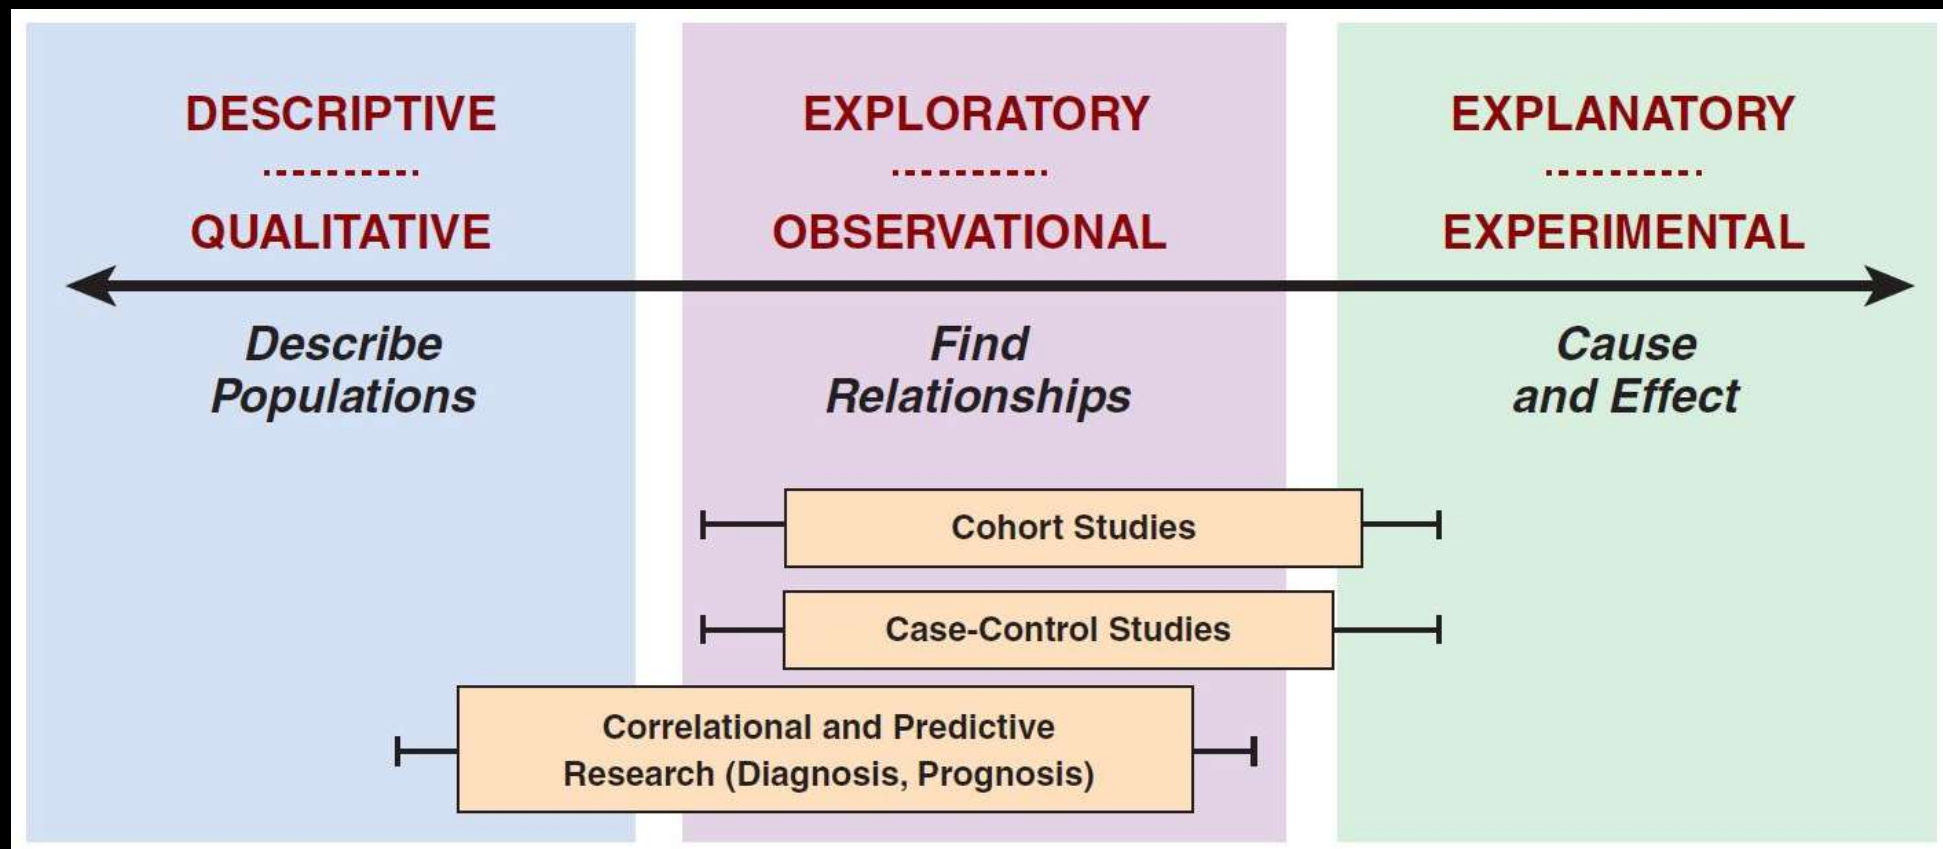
DESCRIPTIVE

QUALITATIVE

Describe Populations

EXPLORATORY

OBSERVATIONAL

Find Relationships

EXPLANATORY

EXPERIMENTAL

Cause and Effect

Cohort Studies

Case-Control Studies

Correlational and Predictive Research (Diagnosis, Prognosis)